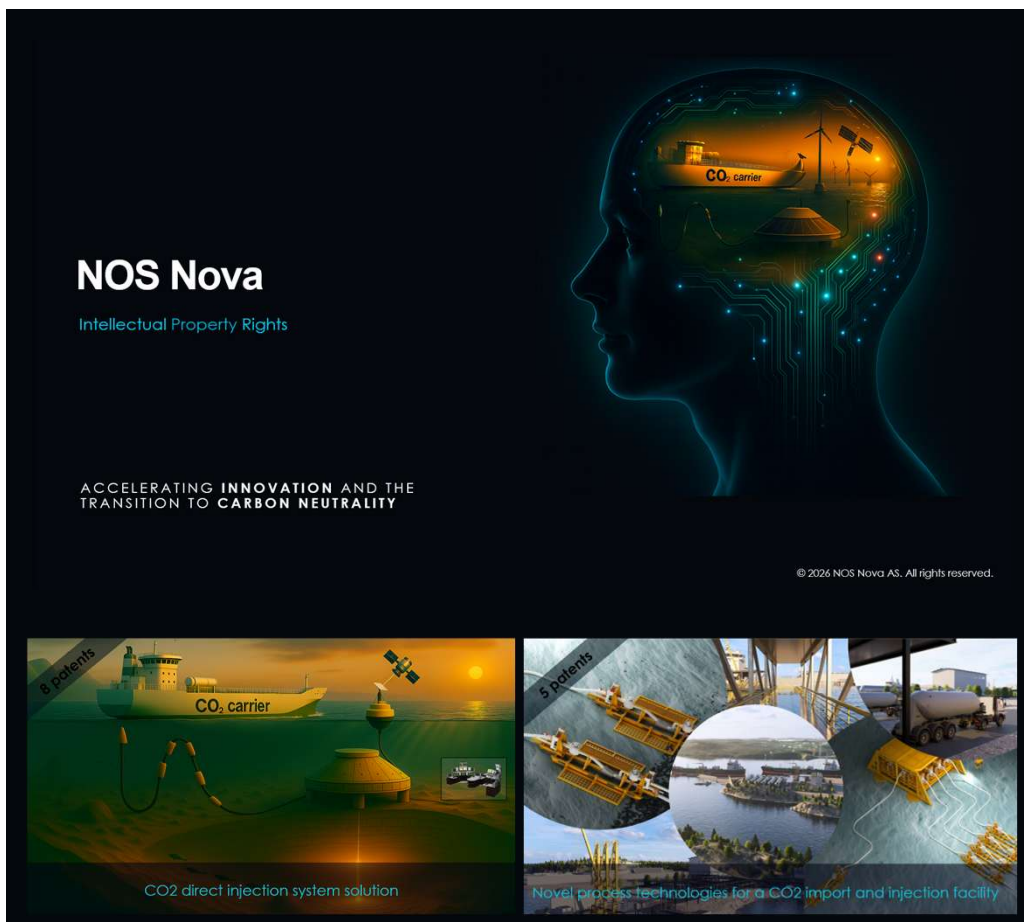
$CO_2$ carrier

NOS Nova

Intellectual Property Rights

ACCELERATING INNOVATION AND THE TRANSITION TO CARBON NEUTRALITY

© 2026 NOS Nova AS. All rights reserved.

8 patents

$CO_2$ carrier

CO2 direct injection system solution

5 patents

Novel process technologies for a CO2 import and injection facility